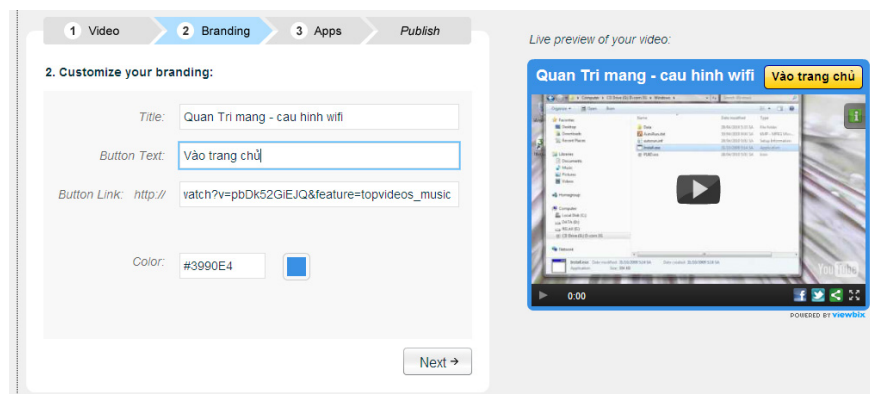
1 Video 2 Branding 3 Apps Publish

2. Customize your branding:

Title: Quan Tri mang - cau hinh wifi

Button Text: Vào trang chủ

Button Link: http:// watch?v=pbDk52GiEJQ&feature=topvideos_music

Color: #3990E4

Next →

Live preview of your video:

Quan Tri mang - cau hinh wifi

Vào trang chủ

0:00

POWERED BY viewbix